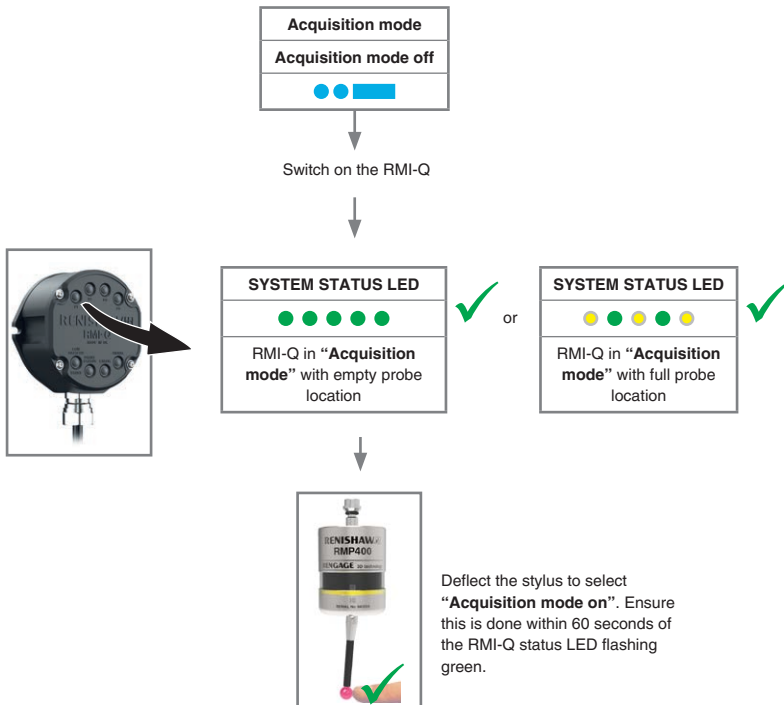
Acquisition mode

Acquisition mode off

Switch on the RMI-Q

SYSTEM STATUS LED

RMI-Q in **"Acquisition mode"** with empty probe location

or

SYSTEM STATUS LED

RMI-Q in **"Acquisition mode"** with full probe location

RENISHAW
RMP400
RENGAGE

Deflect the stylus to select **"Acquisition mode on"**. Ensure this is done within 60 seconds of the RMI-Q status LED flashing green.